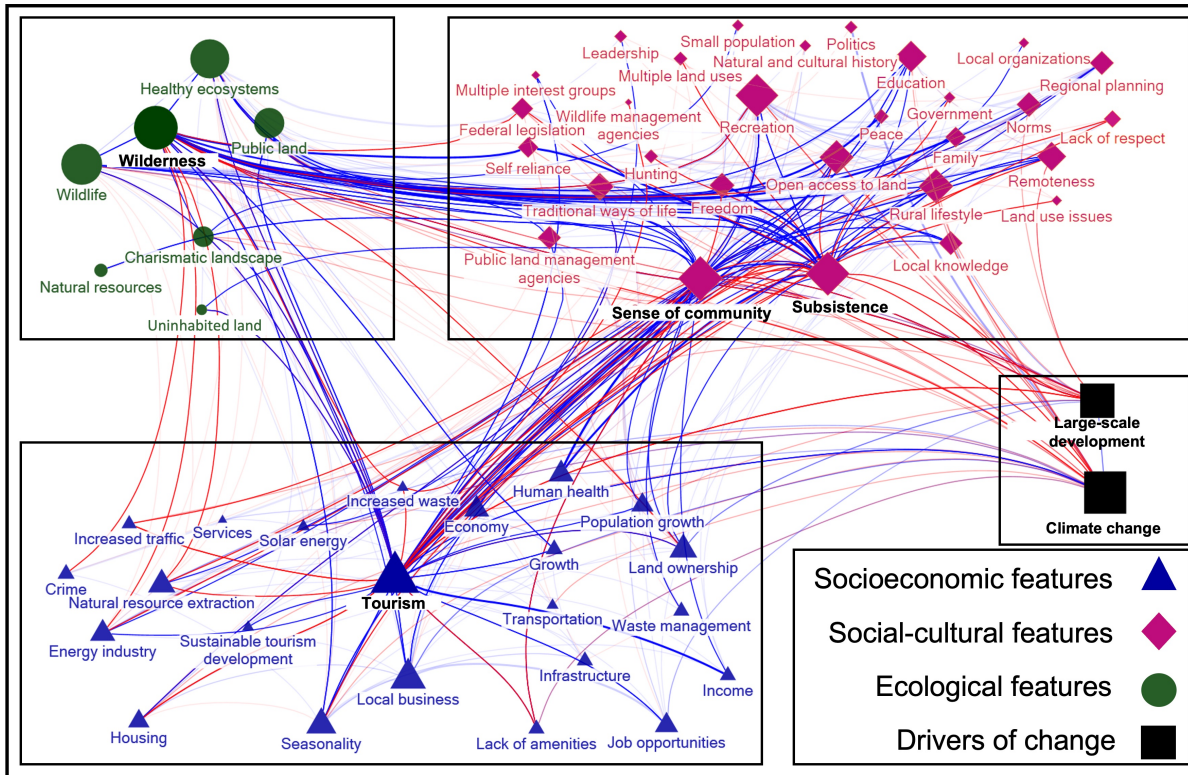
Healthy ecosystems
Wilderness
Public land
Wildlife
Charismatic landscape
Natural resources
Uninhabited land

Leadership
Small population
Politics
Natural and cultural history
Local organizations
Multiple land uses
Multiple interest groups
Education
Regional planning
Wildlife management agencies
Federal legislation
Recreation
Government
Peace
Norms
Lack of respect
Self reliance
Hunting
Family
Open access to land
Remoteness
Freedom
Traditional ways of life
Rural lifestyle
Land use issues
Public land management agencies
Local knowledge
Sense of community
Subsistence

Large-scale development
Climate change

Increased waste
Human health
Economy
Population growth
Increased traffic
Services
Solar energy
Land ownership
Growth
Crime
Tourism
Natural resource extraction
Transportation
Waste management
Energy industry
Sustainable tourism development
Infrastructure
Income
Local business
Housing
Seasonality
Lack of amenities
Job opportunities

Socioeconomic features
Social-cultural features
Ecological features
Drivers of change